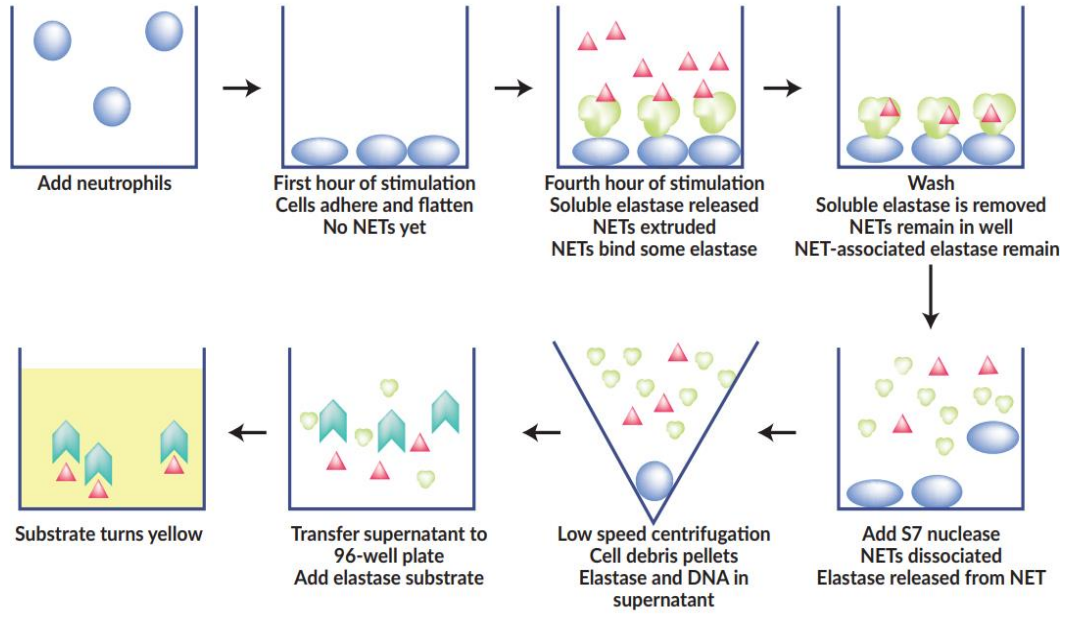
Add neutrophils

First hour of stimulation
Cells adhere and flatten
No NETs yet

Fourth hour of stimulation
Soluble elastase released
NETs extruded
NETs bind some elastase

Wash
Soluble elastase is removed
NETs remain in well
NET-associated elastase remain

Add S7 nuclease
NETs dissociated
Elastase released from NET

Low speed centrifugation
Cell debris pellets
Elastase and DNA in supernatant

Transfer supernatant to 96-well plate
Add elastase substrate

Substrate turns yellow